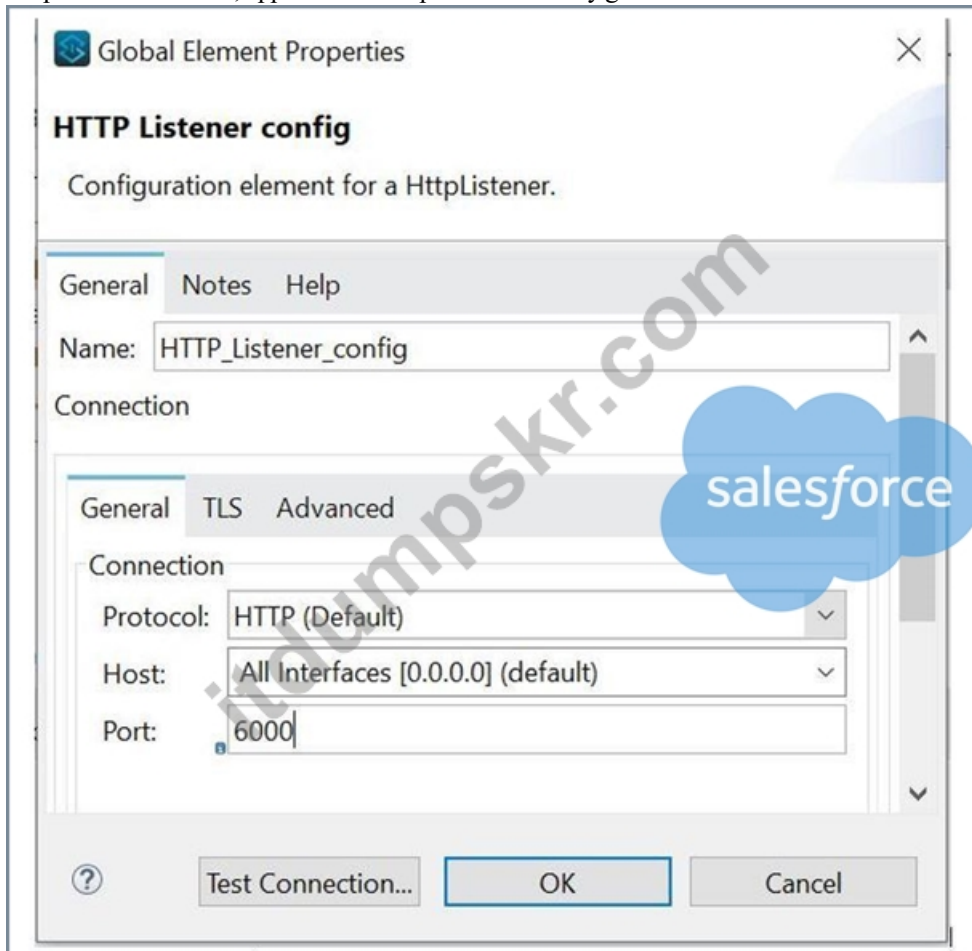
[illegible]

Global Element Properties

HTTP Listener config

Configuration element for a HttpListener.

General Notes Help

Name: HTTP_Listener_config

Connection

General TLS Advanced

Connection

Protocol: HTTP (Default)

Host: All Interfaces [0.0.0.0] (default)

Port: 6000

Test Connection... OK Cancel

itdumpskr.com

salesforce